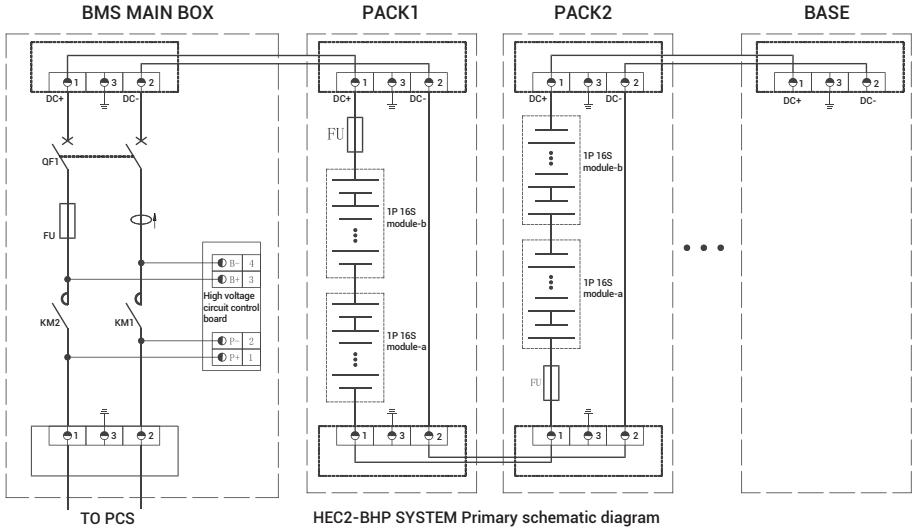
BMS MAIN BOX

PACK1

PACK2

BASE

1 3 2
DC+ DC-

1 3 2
DC+ DC-

1 3 2
DC+ DC-

1 3 2
DC+ DC-

QF1

FU

B- 4
B+ 3
High voltage circuit control board
P- 2
P+ 1

KM2 KM1

1 3 2

TO PCS

FU

1P 16S module-b

1P 16S module-a

1 3 2

1P 16S module-b

1P 16S module-a

FU

1 3 2

HEC2-BHP SYSTEM Primary schematic diagram